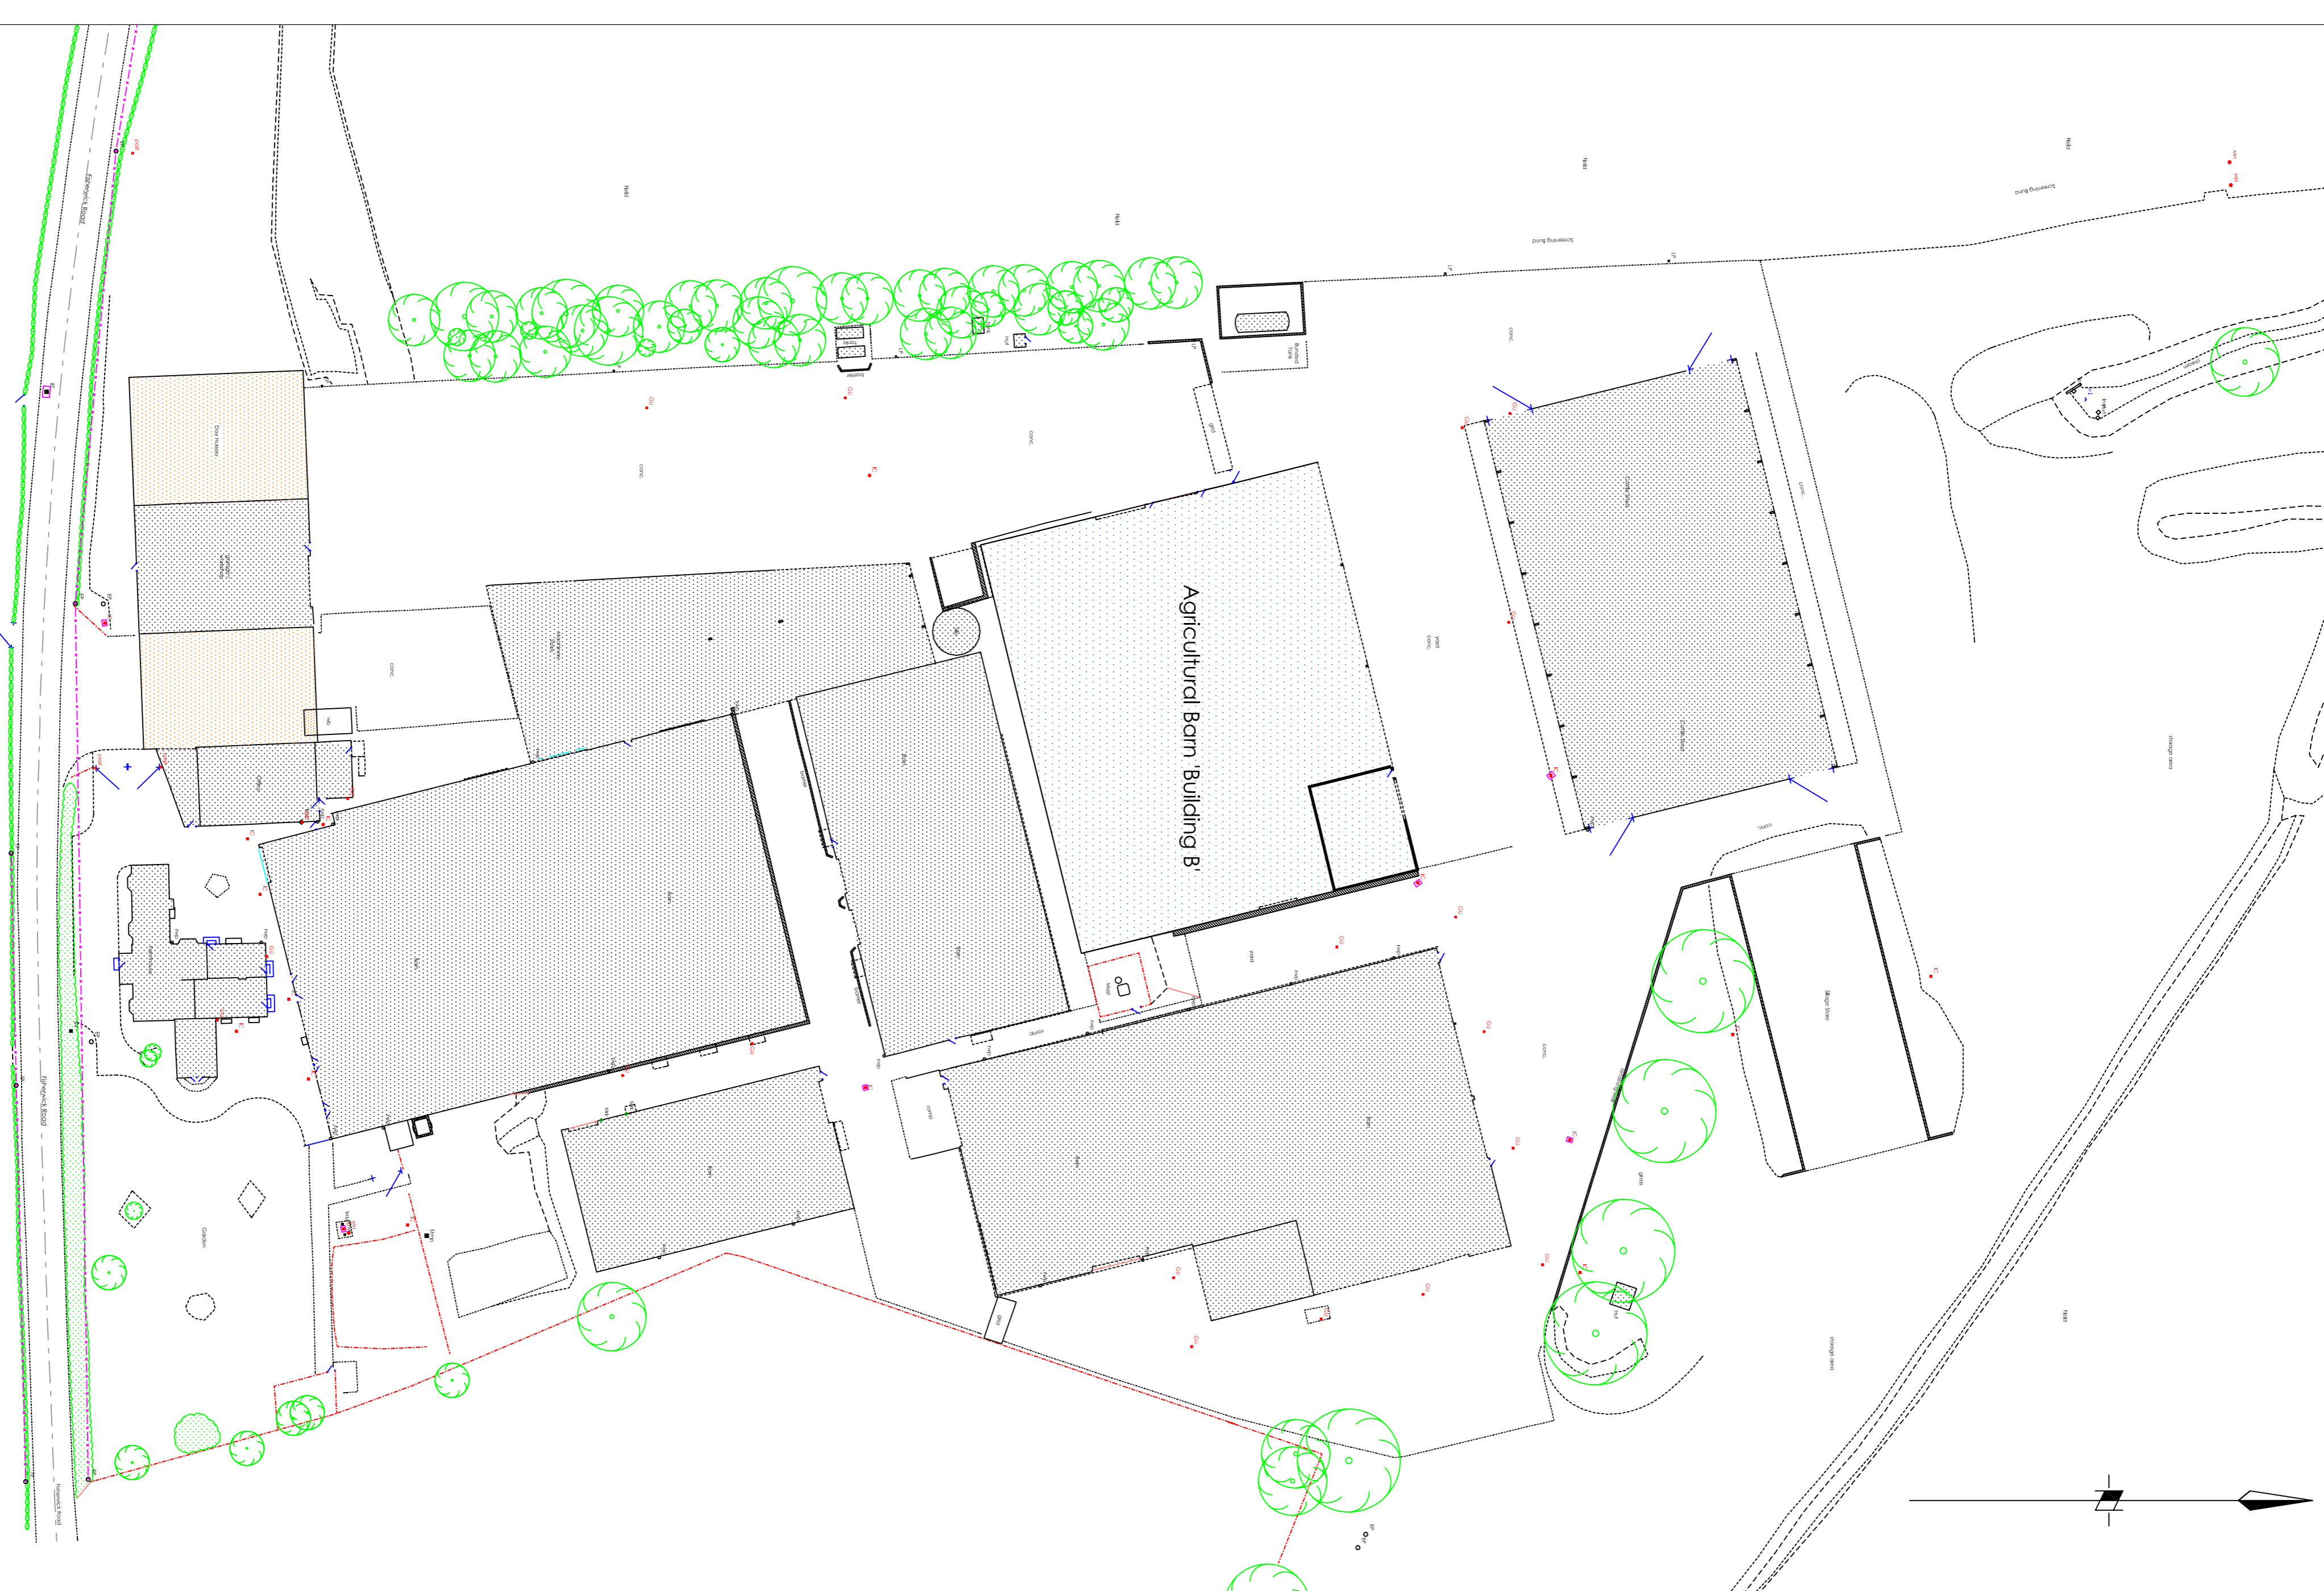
Agricultural Barn 'Building B'

Field

Field

Field

Field

Screening bund

Screening bund

conc

conc

conc

conc

conc

yard

yard conc

Day Nursery

Garden

Silage Store

Storage area

Storage area

Field

Fishponds Road

Fishponds Road

Fishponds Road

ramp

grass

Bunded Tank